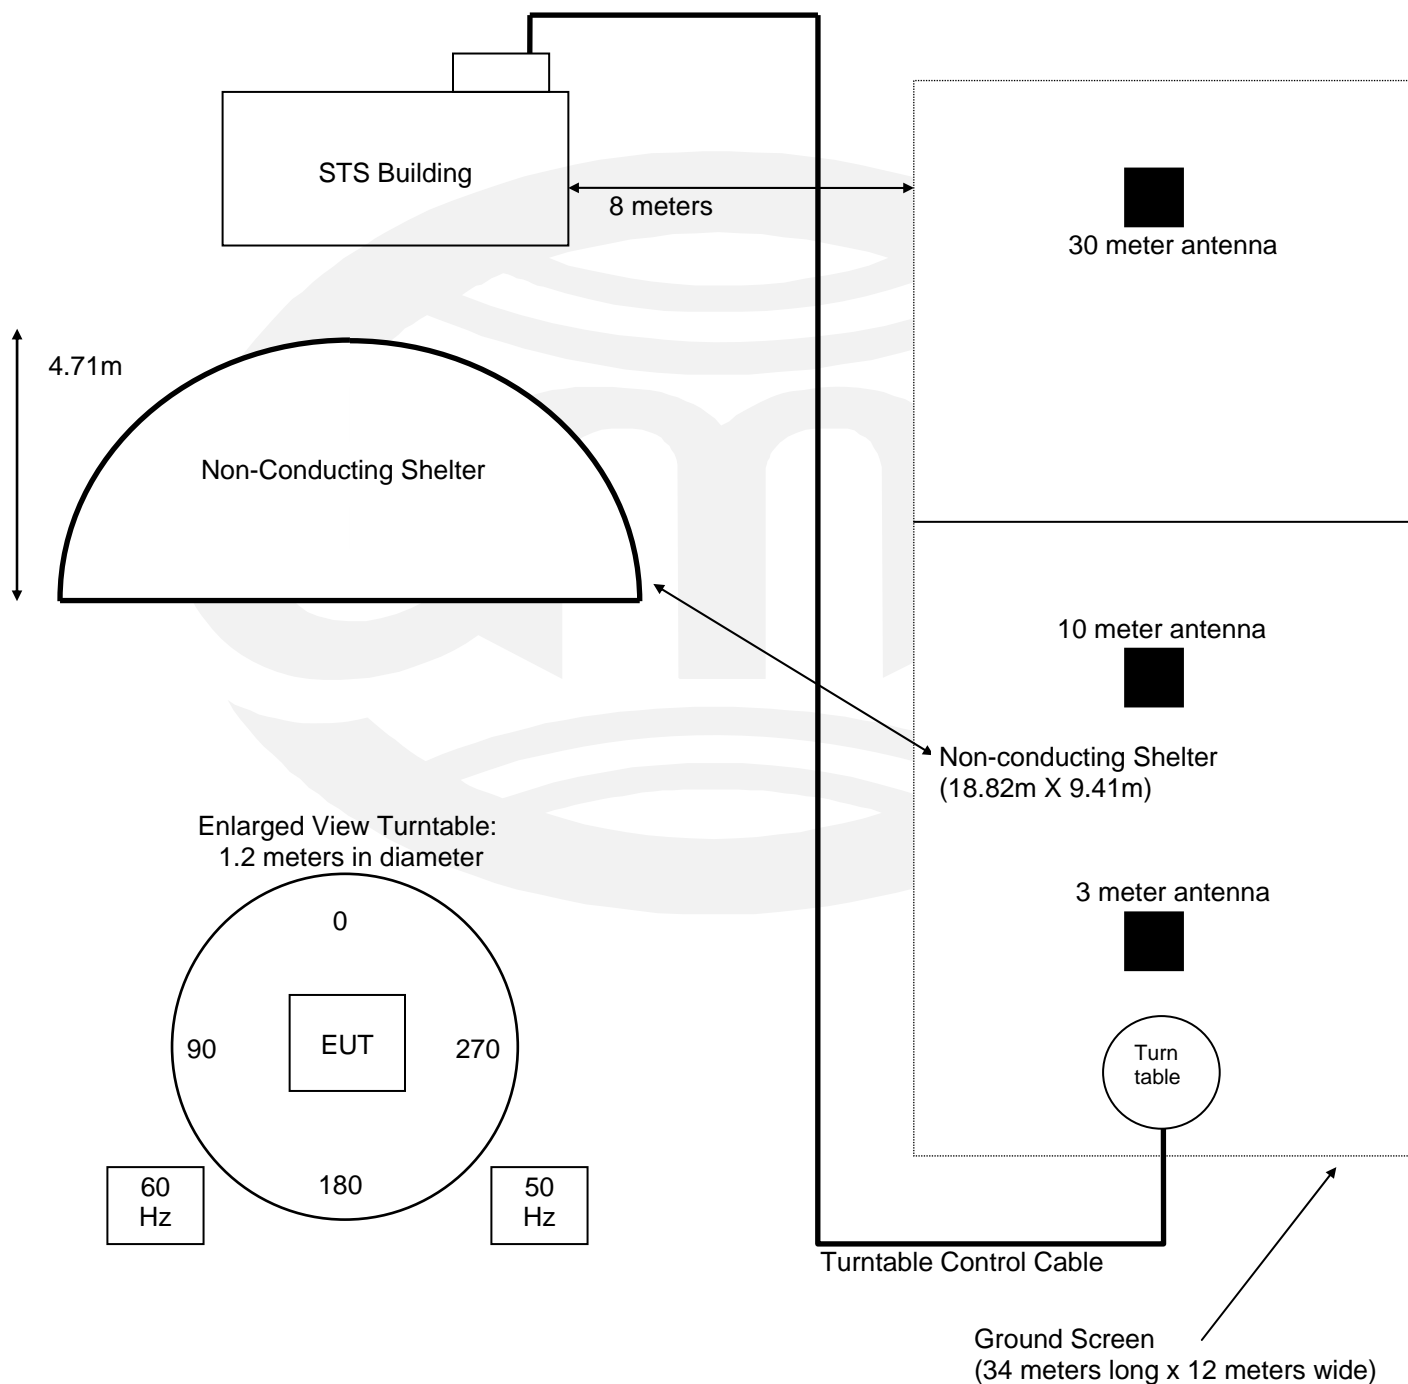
STS Building

8 meters

30 meter antenna

4.71m

Non-Conducting Shelter

10 meter antenna

Non-conducting Shelter
(18.82m X 9.41m)

Enlarged View Turntable:
1.2 meters in diameter

0

90

EUT

270

180

60
Hz

50
Hz

3 meter antenna

Turn
table

Turntable Control Cable

Ground Screen
(34 meters long x 12 meters wide)